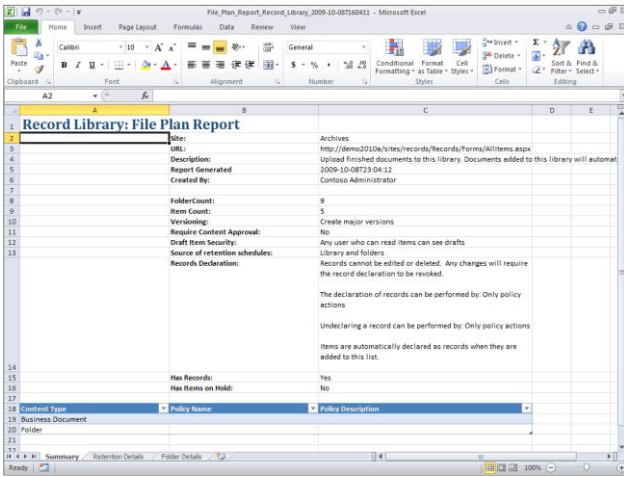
File_Plan_Report_Record_Library_2009-10-08T160411 - Microsoft Excel

File | Home | Insert | Page Layout | Formulas | Data | Review | View

Paste | Calibri | 10 | A A | General | Conditional Formatting | Format as Table | Cell Styles | Insert | Delete | Format | Σ | Sort & Filter | Find & Select
Clipboard | Font | Alignment | Number | Styles | Cells | Editing

A2 | $f_x$

| | A | B | C | D | E |
|---|---|---|---|---|---|
| 1 | Record Library: File Plan Report | | | | |
| 2 | | Site: | Archives | | |
| 3 | | URL: | http://demo2010a/sites/records/Records/Forms/AllItems.aspx | | |
| 4 | | Description: | Upload finished documents to this library. Documents added to this library will automat | | |
| 5 | | Report Generated | 2009-10-08T23:04:12 | | |
| 6 | | Created By: | Contoso Administrator | | |
| 7 | | | | | |
| 8 | | FolderCount: | 9 | | |
| 9 | | Item Count: | 5 | | |
| 10 | | Versioning: | Create major versions | | |
| 11 | | Require Content Approval: | No | | |
| 12 | | Draft Item Security: | Any user who can read items can see drafts | | |
| 13 | | Source of retention schedules: | Library and folders | | |
| 14 | | Records Declaration: | Records cannot be edited or deleted. Any changes will require the record declaration to be revoked. The declaration of records can be performed by: Only policy actions Undeclaring a record can be performed by: Only policy actions Items are automatically declared as records when they are added to this list. | | |
| 15 | | Has Records: | Yes | | |
| 16 | | Has Items on Hold: | No | | |
| 17 | | | | | |
| 18 | Content Type | Policy Name | Policy Description | | |
| 19 | Business Document | | | | |
| 20 | Folder | | | | |
| 21 | | | | | |

Summary | Retention Details | Folder Details

Ready | 100%